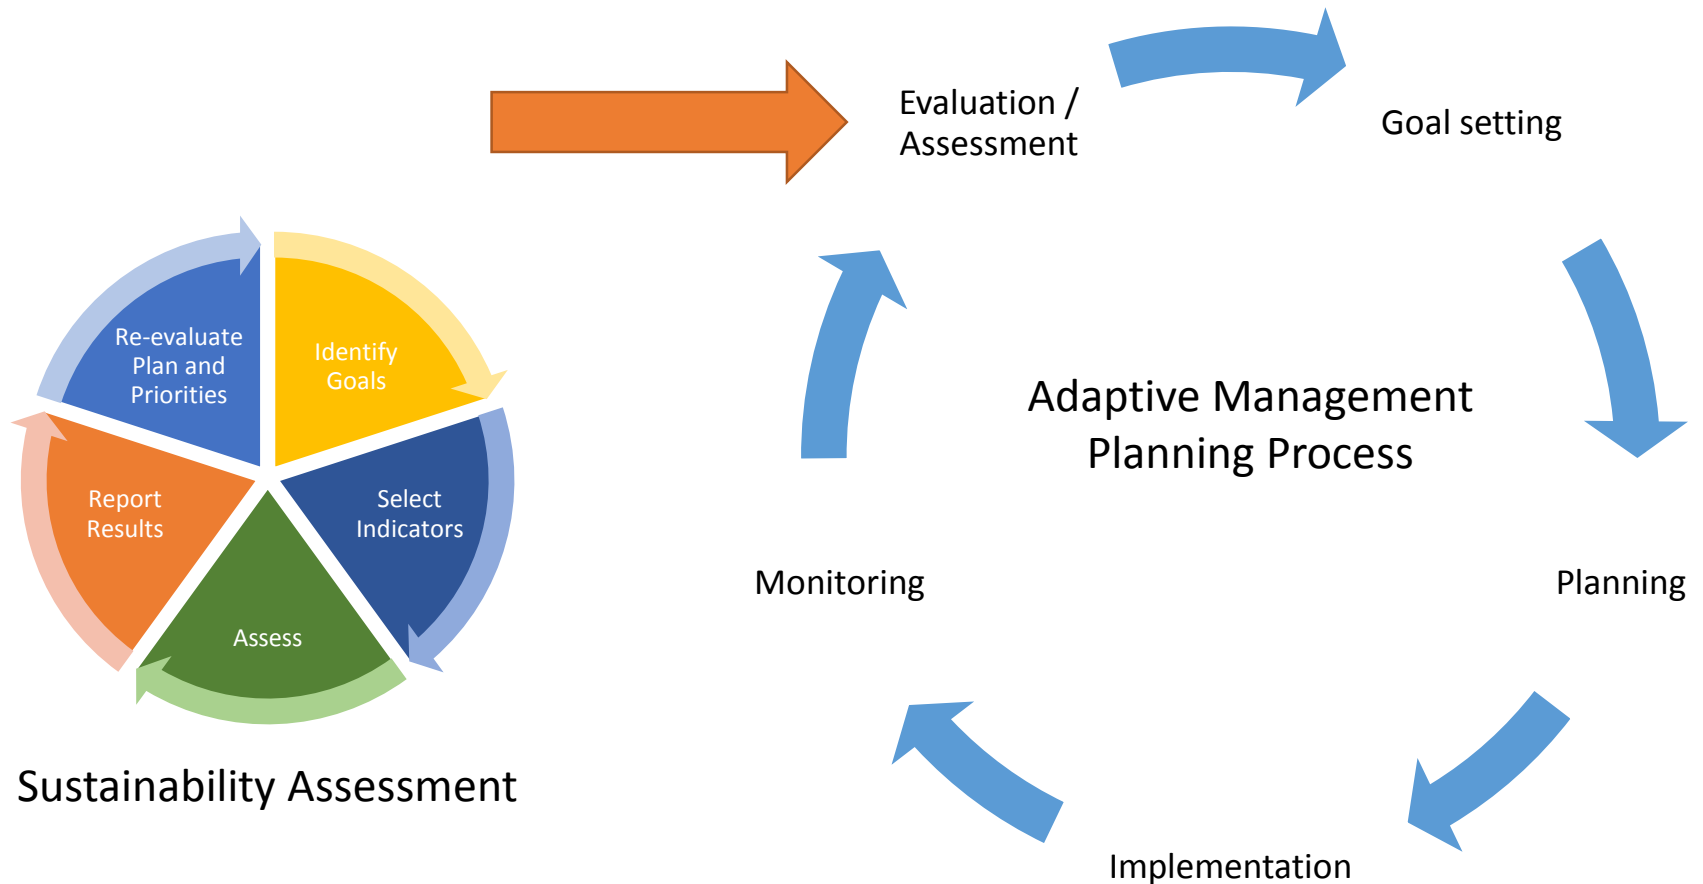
Re-evaluate Plan and Priorities

Identify Goals

Select Indicators

Assess

Report Results

Sustainability Assessment

Evaluation / Assessment

Goal setting

Adaptive Management Planning Process

Monitoring

Planning

Implementation